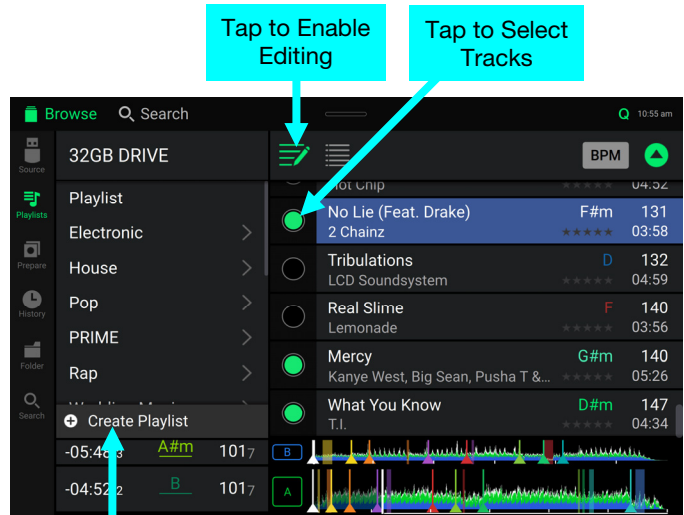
Tap to Enable Editing

Tap to Select Tracks

Browse Search Q 10:55 am

Source

Playlists

Prepare

History

Folder

Search

32GB DRIVE

Playlist

Electronic

House

Pop

PRIME

Rap

Create Playlist

-05:48 3 A#m 101 7

-04:52 2 B 101 7

BPM

Hot Chip 04:52

No Lie (Feat. Drake) F#m 131
2 Chainz 03:58

Tribulations D 132
LCD Soundsystem 04:59

Real Slime F 140
Lemonade 03:56

Mercy G#m 140
Kanye West, Big Sean, Pusha T &... 05:26

What You Know D#m 147
T.I. 04:34

B

A